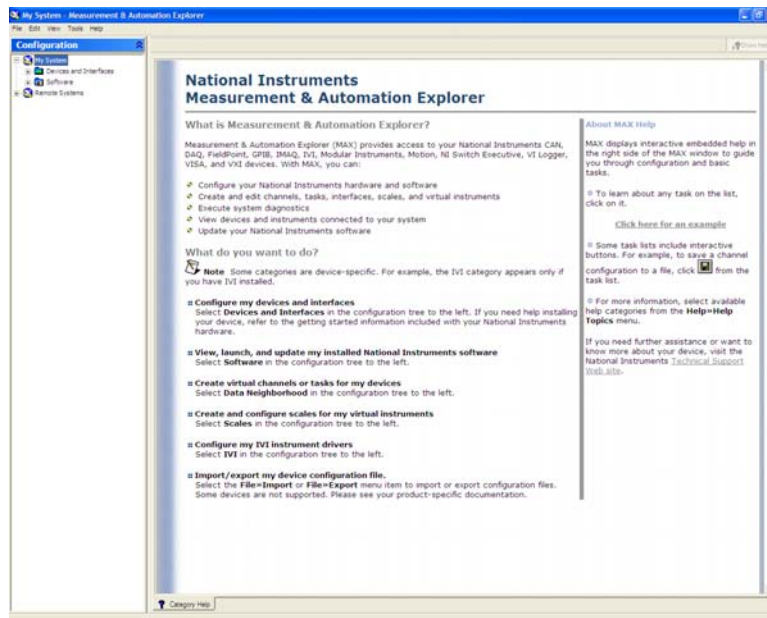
My System - Measurement & Automation Explorer

File Edit View Tools Help

Configuration

My System
Devices and Interfaces
Software
Remote Systems

Show Help

National Instruments
Measurement & Automation Explorer

What is Measurement & Automation Explorer?

Measurement & Automation Explorer (MAX) provides access to your National Instruments CAN, DAQ, FieldPoint, GPIB, IMAQ, IVI, Modular Instruments, Motion, NI Switch Executive, VI Logger, VISA, and VXI devices. With MAX, you can:

Configure your National Instruments hardware and software
Create and edit channels, tasks, interfaces, scales, and virtual instruments
Execute system diagnostics
View devices and instruments connected to your system
Update your National Instruments software

What do you want to do?

Note Some categories are device-specific. For example, the IVI category appears only if you have IVI installed.

Configure my devices and interfaces
Select Devices and Interfaces in the configuration tree to the left. If you need help installing your device, refer to the getting started information included with your National Instruments hardware.

View, launch, and update my installed National Instruments software
Select Software in the configuration tree to the left.

Create virtual channels or tasks for my devices
Select Data Neighborhood in the configuration tree to the left.

Create and configure scales for my virtual instruments
Select Scales in the configuration tree to the left.

Configure my IVI instrument drivers
Select IVI in the configuration tree to the left.

Import/export my device configuration file.
Select the File»Import or File»Export menu item to import or export configuration files. Some devices are not supported. Please see your product-specific documentation.

About MAX Help

MAX displays interactive embedded help in the right side of the MAX window to guide you through configuration and basic tasks.

To learn about any task on the list, click on it.

Click here for an example

Some task lists include interactive buttons. For example, to save a channel configuration to a file, click from the task list.

For more information, select available help categories from the Help»Help Topics menu.

If you need further assistance or want to know more about your device, visit the National Instruments Technical Support Web site.

Category Help